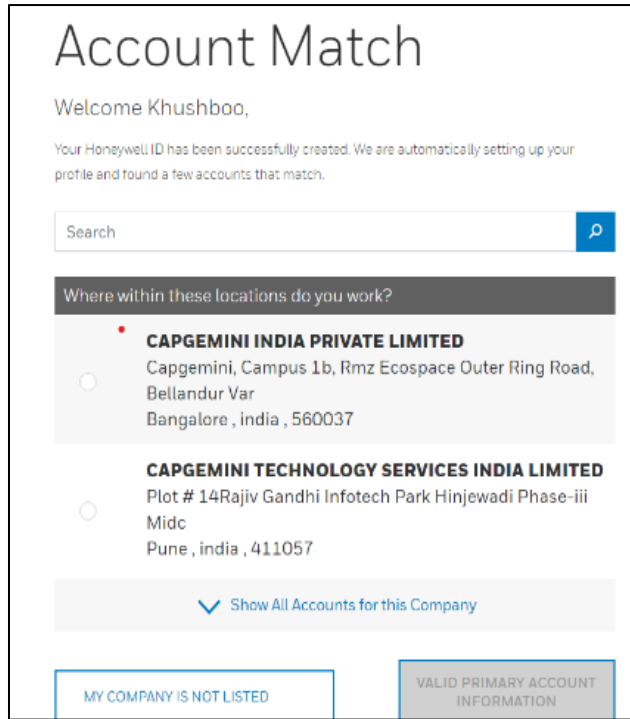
Account Match

Welcome Khushboo,

Your Honeywell ID has been successfully created. We are automatically setting up your profile and found a few accounts that match.

Search

Where within these locations do you work?

CAPGEMINI INDIA PRIVATE LIMITED
Capgemini, Campus 1b, Rmz Ecospace Outer Ring Road, Bellandur Var
Bangalore , india , 560037

CAPGEMINI TECHNOLOGY SERVICES INDIA LIMITED
Plot # 14Rajiv Gandhi Infotech Park Hinjewadi Phase-iii Midc
Pune , india , 411057

Show All Accounts for this Company

MY COMPANY IS NOT LISTED

VALID PRIMARY ACCOUNT INFORMATION